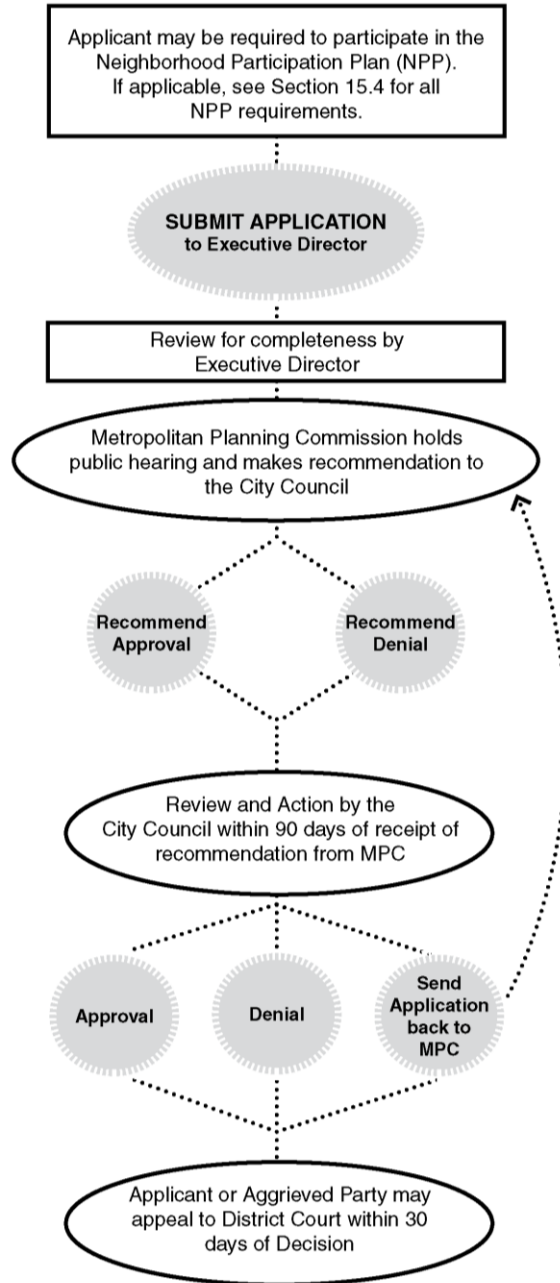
Applicant may be required to participate in the Neighborhood Participation Plan (NPP). If applicable, see Section 15.4 for all NPP requirements.

SUBMIT APPLICATION
to Executive Director

Review for completeness by Executive Director

Metropolitan Planning Commission holds public hearing and makes recommendation to the City Council

Recommend Approval

Recommend Denial

Review and Action by the City Council within 90 days of receipt of recommendation from MPC

Approval

Denial

Send Application back to MPC

Applicant or Aggrieved Party may appeal to District Court within 30 days of Decision